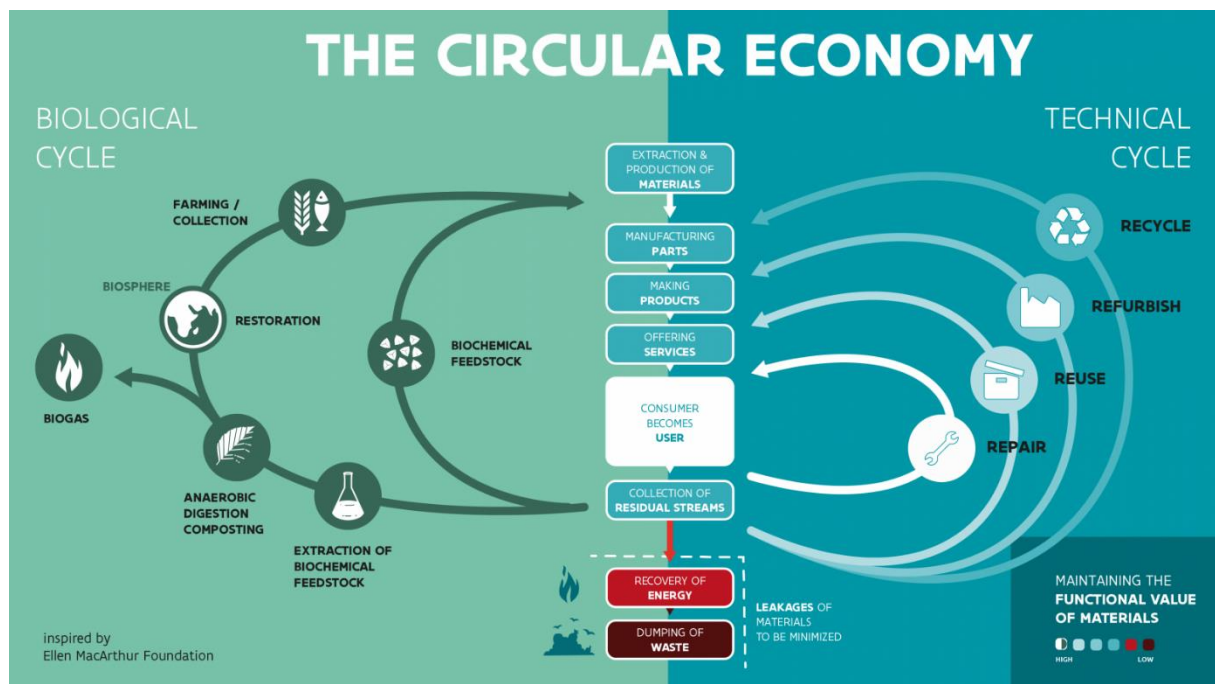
THE CIRCULAR ECONOMY

BIOLOGICAL CYCLE

TECHNICAL CYCLE

FARMING / COLLECTION

BIOSPHERE

RESTORATION

BIOGAS

BIOCHEMICAL FEEDSTOCK

ANAEROBIC DIGESTION COMPOSTING

EXTRACTION OF BIOCHEMICAL FEEDSTOCK

EXTRACTION & PRODUCTION OF MATERIALS

MANUFACTURING PARTS

MAKING PRODUCTS

OFFERING SERVICES

CONSUMER BECOMES USER

COLLECTION OF RESIDUAL STREAMS

RECOVERY OF ENERGY

DUMPING OF WASTE

LEAKAGES OF MATERIALS TO BE MINIMIZED

RECYCLE

REFURBISH

REUSE

REPAIR

MAINTAINING THE FUNCTIONAL VALUE OF MATERIALS

HIGH

LOW

inspired by
Ellen MacArthur Foundation